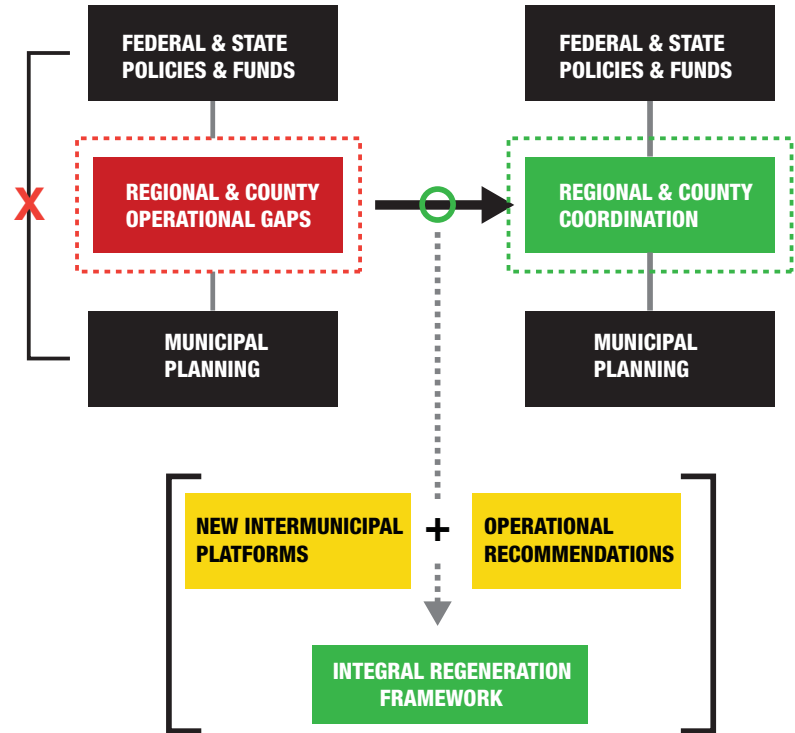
X

FEDERAL & STATE POLICIES & FUNDS

REGIONAL & COUNTY OPERATIONAL GAPS

MUNICIPAL PLANNING

FEDERAL & STATE POLICIES & FUNDS

REGIONAL & COUNTY COORDINATION

MUNICIPAL PLANNING

NEW INTERMUNICIPAL PLATFORMS

+

OPERATIONAL RECOMMENDATIONS

INTEGRAL REGENERATION FRAMEWORK